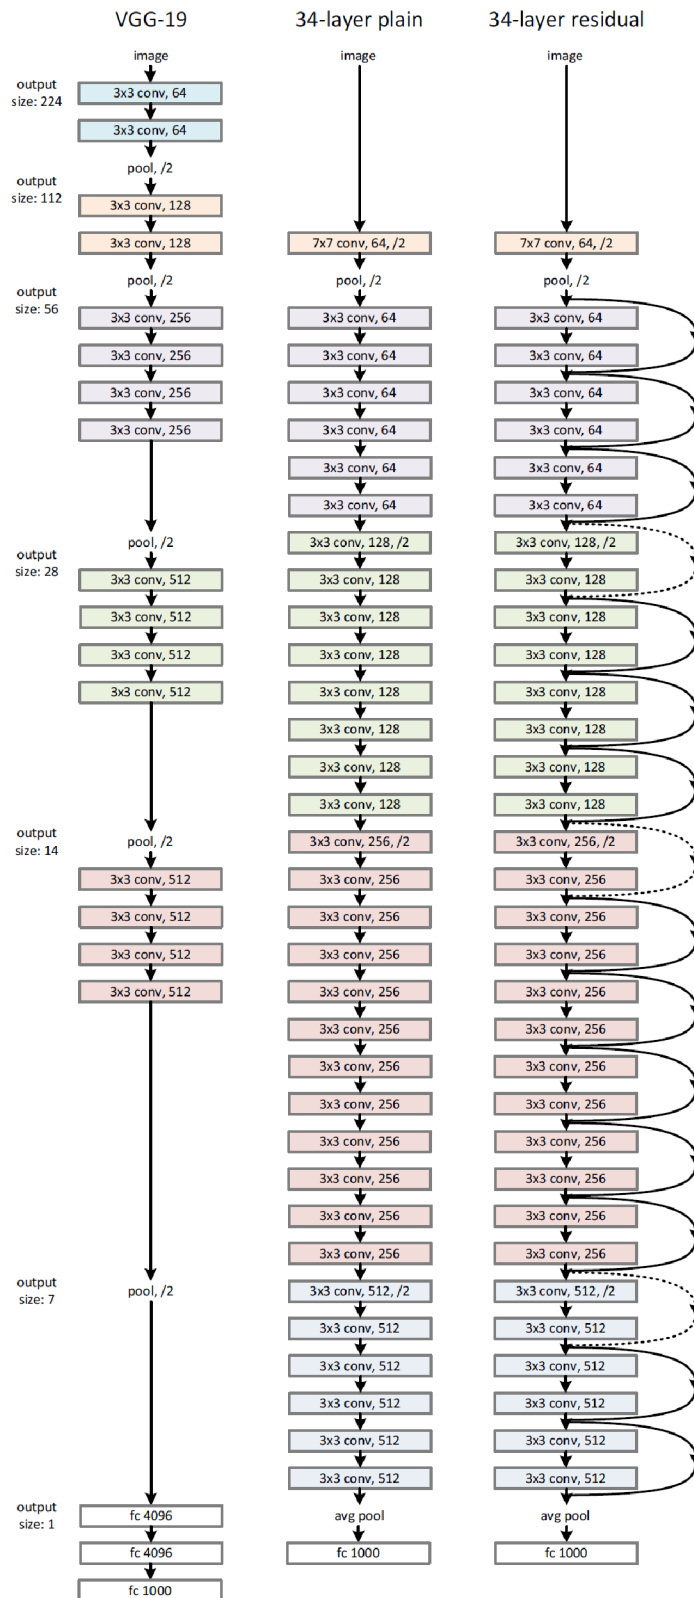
VGG-19

34-layer plain

34-layer residual

image

image

image

output size: 224

3x3 conv, 64

3x3 conv, 64

pool, /2

output size: 112

3x3 conv, 128

3x3 conv, 128

7x7 conv, 64, /2

7x7 conv, 64, /2

pool, /2

pool, /2

pool, /2

output size: 56

3x3 conv, 256
3x3 conv, 256
3x3 conv, 256
3x3 conv, 256

3x3 conv, 64
3x3 conv, 64
3x3 conv, 64
3x3 conv, 64
3x3 conv, 64
3x3 conv, 64

3x3 conv, 64
3x3 conv, 64
3x3 conv, 64
3x3 conv, 64
3x3 conv, 64
3x3 conv, 64

output size: 28

pool, /2

3x3 conv, 512
3x3 conv, 512
3x3 conv, 512
3x3 conv, 512

3x3 conv, 128, /2
3x3 conv, 128
3x3 conv, 128
3x3 conv, 128
3x3 conv, 128
3x3 conv, 128
3x3 conv, 128
3x3 conv, 128

3x3 conv, 128, /2
3x3 conv, 128
3x3 conv, 128
3x3 conv, 128
3x3 conv, 128
3x3 conv, 128
3x3 conv, 128
3x3 conv, 128

output size: 14

pool, /2

3x3 conv, 512
3x3 conv, 512
3x3 conv, 512
3x3 conv, 512

3x3 conv, 256, /2
3x3 conv, 256
3x3 conv, 256
3x3 conv, 256
3x3 conv, 256
3x3 conv, 256
3x3 conv, 256
3x3 conv, 256
3x3 conv, 256
3x3 conv, 256
3x3 conv, 256
3x3 conv, 256

3x3 conv, 256, /2
3x3 conv, 256
3x3 conv, 256
3x3 conv, 256
3x3 conv, 256
3x3 conv, 256
3x3 conv, 256
3x3 conv, 256
3x3 conv, 256
3x3 conv, 256
3x3 conv, 256
3x3 conv, 256

output size: 7

pool, /2

3x3 conv, 512, /2
3x3 conv, 512
3x3 conv, 512
3x3 conv, 512
3x3 conv, 512
3x3 conv, 512

3x3 conv, 512, /2
3x3 conv, 512
3x3 conv, 512
3x3 conv, 512
3x3 conv, 512
3x3 conv, 512

output size: 1

fc 4096
fc 4096
fc 1000

avg pool
fc 1000

avg pool
fc 1000